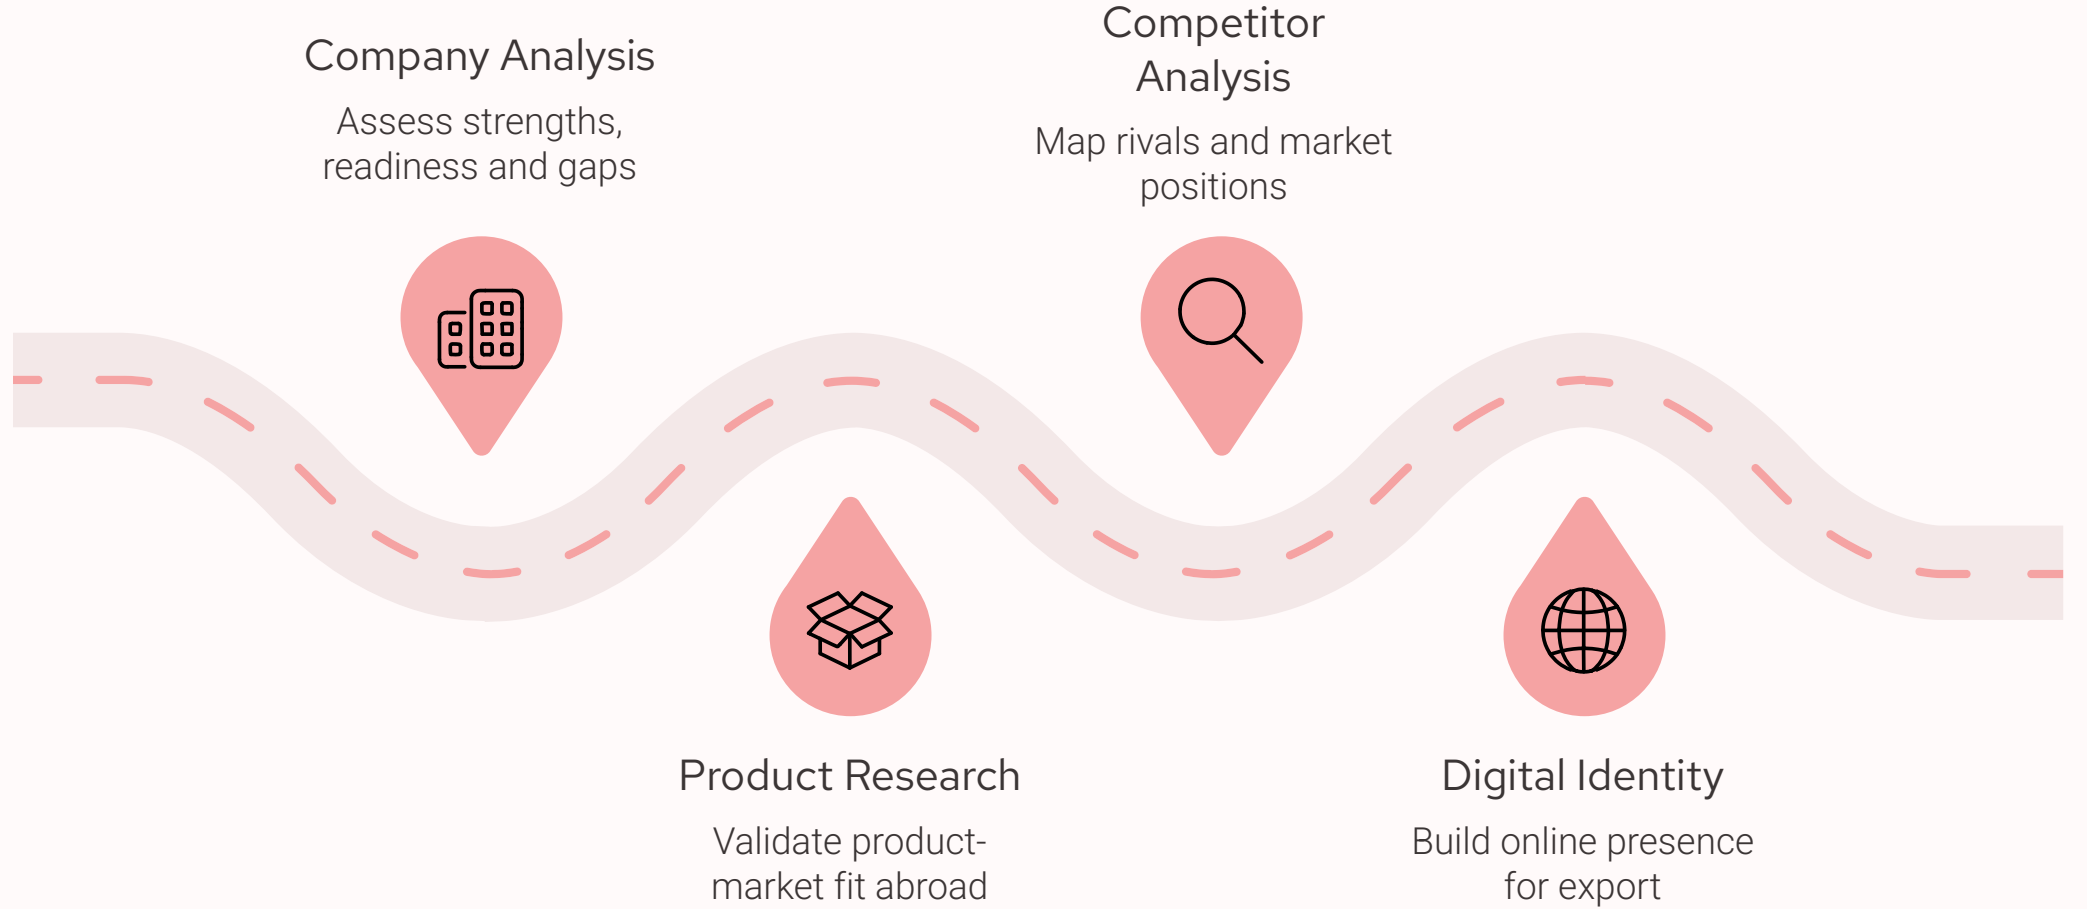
Company Analysis

Assess strengths, readiness and gaps

Competitor Analysis

Map rivals and market positions

Product Research

Validate product-market fit abroad

Digital Identity

Build online presence for export